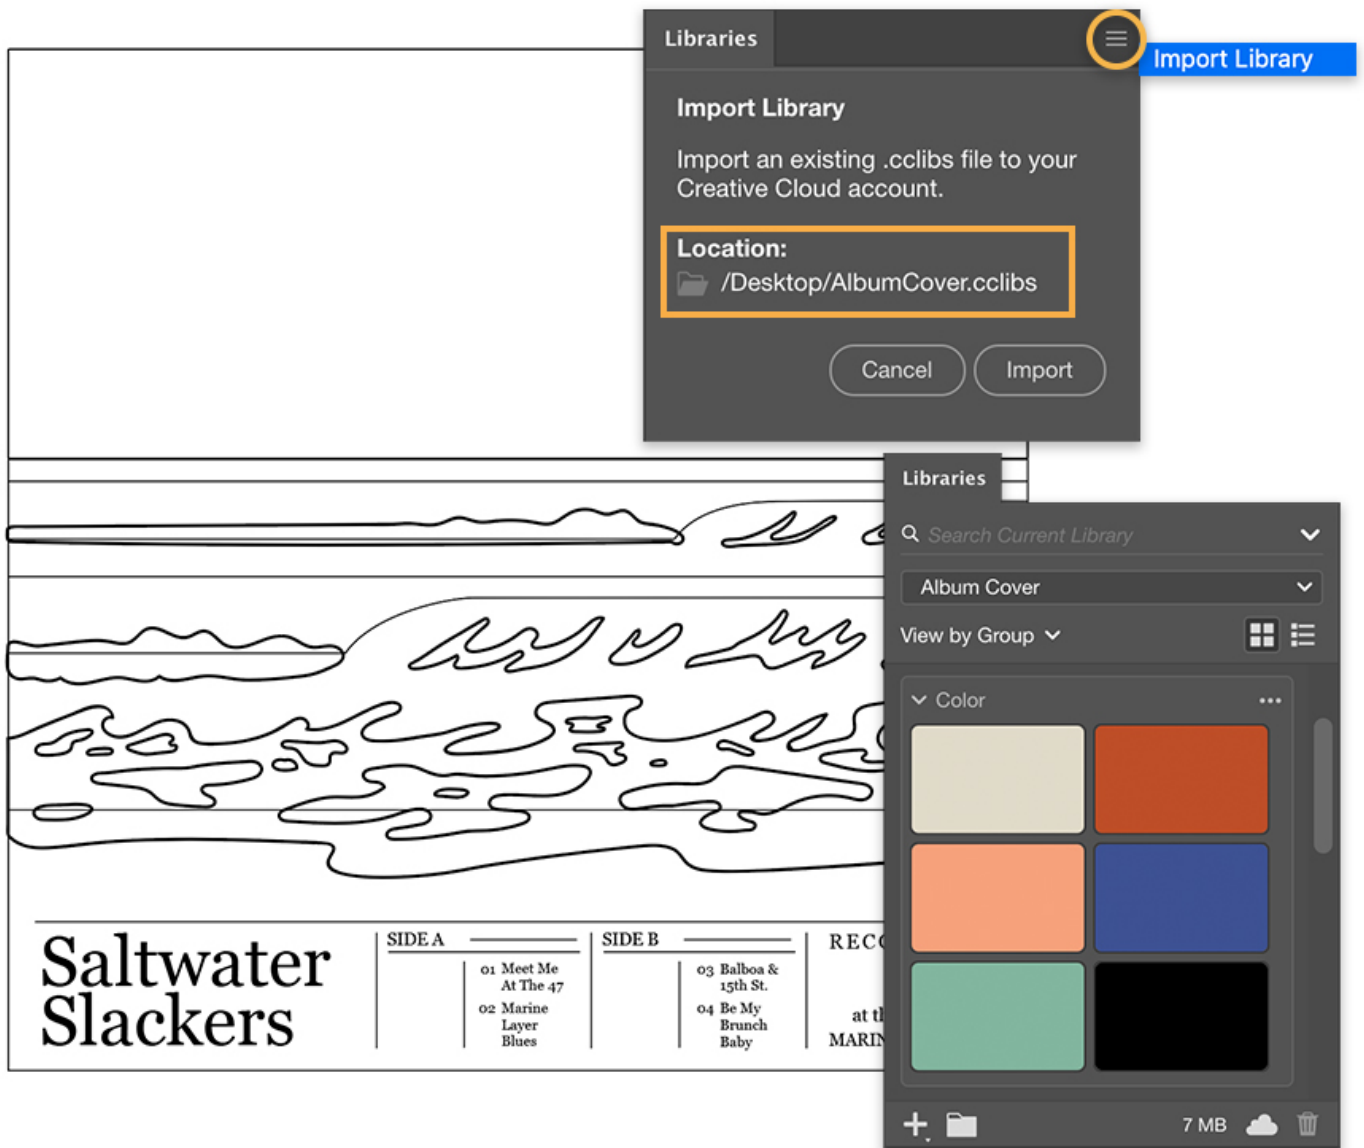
Libraries

Import Library

Import Library

Import an existing .cclibs file to your Creative Cloud account.

Location:
/Desktop/AlbumCover.cclibs

Cancel Import

Libraries

Search Current Library

Album Cover

View by Group

Color

7 MB

Saltwater Slackers

SIDE A
01 Meet Me At The 47
02 Marine Layer Blues

SIDE B
03 Balboa & 15th St.
04 Be My Brunch Baby

REC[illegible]
at th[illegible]
MARIN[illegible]